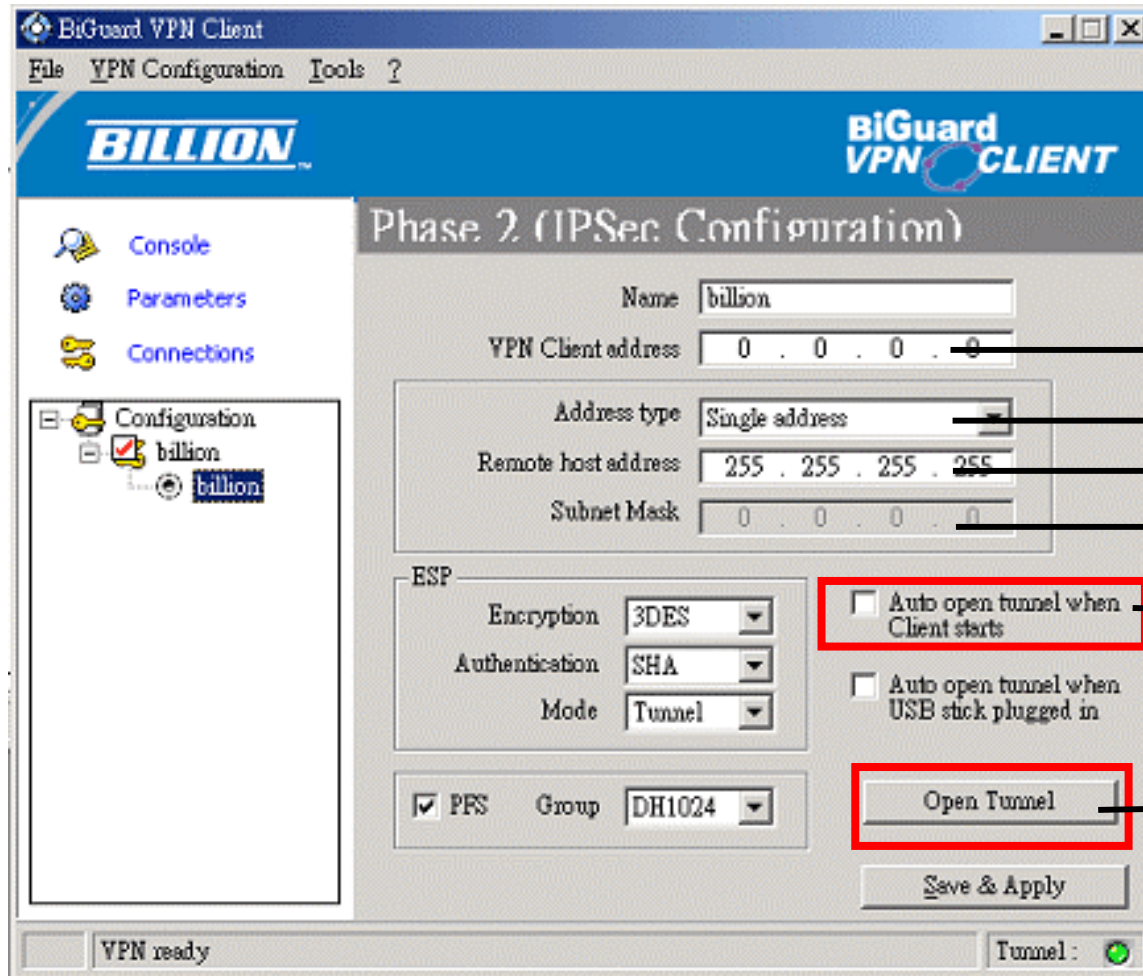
BiGuard VPN Client

File VPN Configuration Tools ?

BILLION

BiGuard VPN CLIENT

Console
Parameters
Connections

Configuration
billion
billion

Phase 2 (IPSec Configuration)

Name billion
VPN Client address 0 . 0 . 0 . 0

Address type Single address
Remote host address 255 . 255 . 255 . 255
Subnet Mask 0 . 0 . 0 . 0

ESP
Encryption 3DES
Authentication SHA
Mode Tunnel

Auto open tunnel when Client starts

Auto open tunnel when USB stick plugged in

PFS Group DH1024

Open Tunnel

Save & Apply

VPN ready

Tunnel :